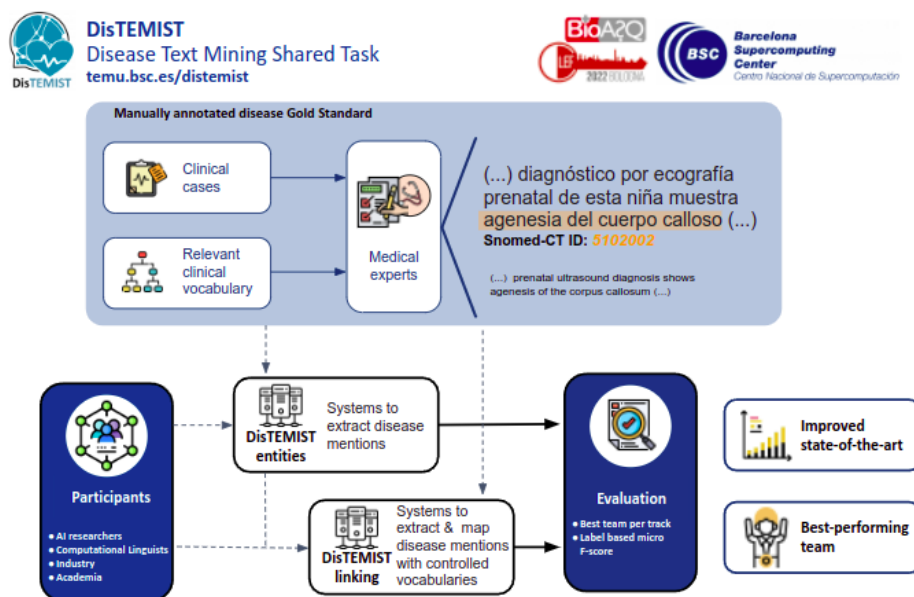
DisTEMIST

DisTEMIST
Disease Text Mining Shared Task
temu.bsc.es/distemist

BioASQ
CLEF 2022 BOLOGNA

BSC Barcelona Supercomputing Center
Centro Nacional de Supercomputación

Manually annotated disease Gold Standard

Clinical cases

Relevant clinical vocabulary

Medical experts

(...) diagnóstico por ecografía prenatal de esta niña muestra agenesia del cuerpo calloso (...)
Snomed-CT ID: 5102002

(...) prenatal ultrasound diagnosis shows agenesis of the corpus callosum (...)

Participants

• AI researchers
• Computational Linguists
• Industry
• Academia

DisTEMIST entities

Systems to extract disease mentions

DisTEMIST linking

Systems to extract & map disease mentions with controlled vocabularies

Evaluation

• Best team per track
• Label based micro F-score

Improved state-of-the-art

Best-performing team